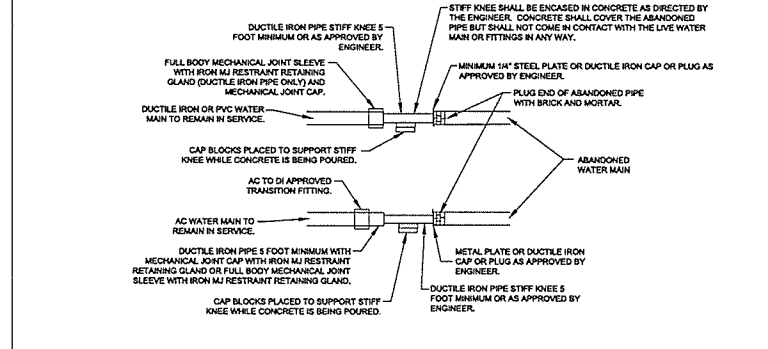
STIFF KNEE SHALL BE ENCASED IN CONCRETE AS DIRECTED BY THE ENGINEER. CONCRETE SHALL COVER THE ABANDONED PIPE BUT SHALL NOT COME IN CONTACT WITH THE LIVE WATER MAIN OR FITTINGS IN ANY WAY.

DUCTILE IRON PIPE STIFF KNEE 5 FOOT MINIMUM OR AS APPROVED BY ENGINEER.

FULL BODY MECHANICAL JOINT SLEEVE WITH IRON MJ RESTRAINT RETAINING GLAND (DUCTILE IRON PIPE ONLY) AND MECHANICAL JOINT CAP.

MINIMUM 1/4" STEEL PLATE OR DUCTILE IRON CAP OR PLUG AS APPROVED BY ENGINEER.

DUCTILE IRON OR PVC WATER MAIN TO REMAIN IN SERVICE.

PLUG END OF ABANDONED PIPE WITH BRICK AND MORTAR.

CAP BLOCKS PLACED TO SUPPORT STIFF KNEE WHILE CONCRETE IS BEING POURED.

ABANDONED WATER MAIN

AC TO DI APPROVED TRANSITION FITTING.

AC WATER MAIN TO REMAIN IN SERVICE.

DUCTILE IRON PIPE 5 FOOT MINIMUM WITH MECHANICAL JOINT CAP WITH IRON MJ RESTRAINT RETAINING GLAND OR FULL BODY MECHANICAL JOINT SLEEVE WITH IRON MJ RESTRAINT RETAINING GLAND.

METAL PLATE OR DUCTILE IRON CAP OR PLUG AS APPROVED BY ENGINEER.

CAP BLOCKS PLACED TO SUPPORT STIFF KNEE WHILE CONCRETE IS BEING POURED.

DUCTILE IRON PIPE STIFF KNEE 5 FOOT MINIMUM OR AS APPROVED BY ENGINEER.